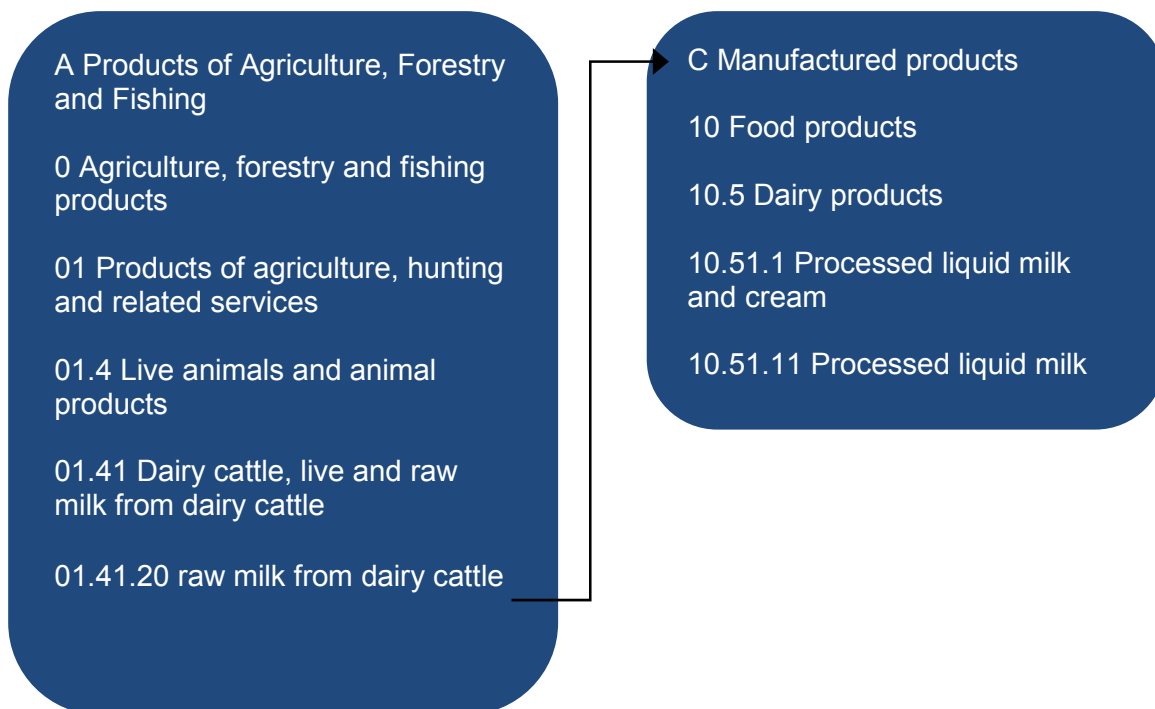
A Products of Agriculture, Forestry and Fishing

0 Agriculture, forestry and fishing products

01 Products of agriculture, hunting and related services

01.4 Live animals and animal products

01.41 Dairy cattle, live and raw milk from dairy cattle

01.41.20 raw milk from dairy cattle

C Manufactured products

10 Food products

10.5 Dairy products

10.51.1 Processed liquid milk and cream

10.51.11 Processed liquid milk